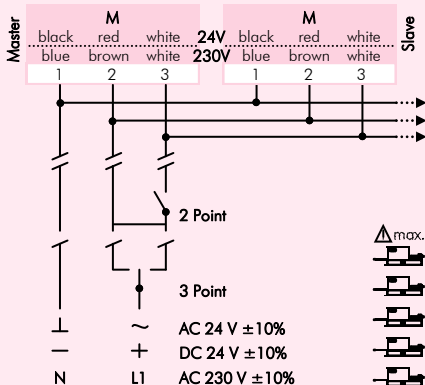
Master

| M | | | | M | | | Slave |
|---|---|---|---|---|---|---|---|
| black | red | white | 24V | black | red | white | |
| blue | brown | white | 230V | blue | brown | white | |
| 1 | 2 | 3 | | 1 | 2 | 3 | |

2 Point

max.

3 Point

⊥ ~ AC 24 V ±10%

— + DC 24 V ±10%

N L1 AC 230 V ±10%